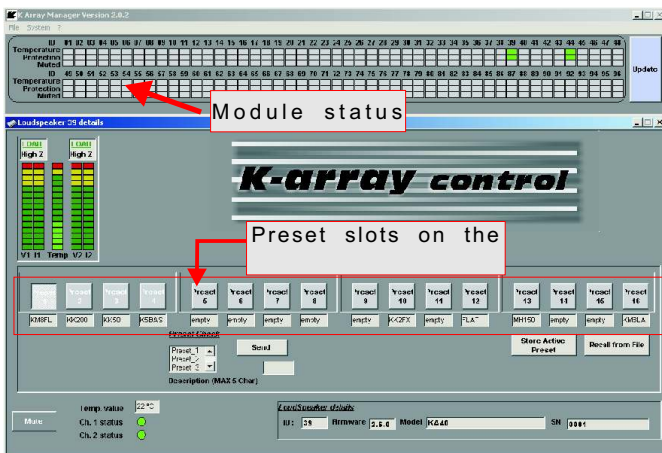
K Array Manager Version 2.0.2
File System ?

ID 01 02 03 04 05 06 07 08 09 10 11 12 13 14 15 16 17 18 19 20 21 22 23 24 25 26 27 28 29 30 31 32 33 34 35 36 37 38 39 40 41 42 43 44 45 46 47 48
Temperature
Protection
Muted
ID 49 50 51 52 53 54 55 56 57 58 59 60 61 62 63 64 65 66 67 68 69 70 71 72 73 74 75 76 77 78 79 80 81 82 83 84 85 86 87 88 89 90 91 92 93 94 95 96
Temperature
Protection
Muted

Update

Module status

Loudspeaker 39 details

LOAD High Z
LOAD High Z

V1 I1 Temp V2 I2

K-array control

Preset slots on the

Preset 1 Preset 2 Preset 3 Preset 4 Preset 5 Preset 6 Preset 7 Preset 8 Preset 9 Preset 10 Preset 11 Preset 12 Preset 13 Preset 14 Preset 15 Preset 16

KM8FL KK200 KK50 KSB&S empty empty empty empty empty KK2FX empty FLAT MH150 empty empty KMBLA

Preset Check
Preset 1
Preset 2
Preset 3

Send

Description (MAX 5 Char)

Store Active Preset

Recall from File

Mute

Temp. value 22°C
Ch. 1 status
Ch. 2 status

LoudSpeaker details
ID: 39 Firmware 3.5.0 Model KA40 SN 0001